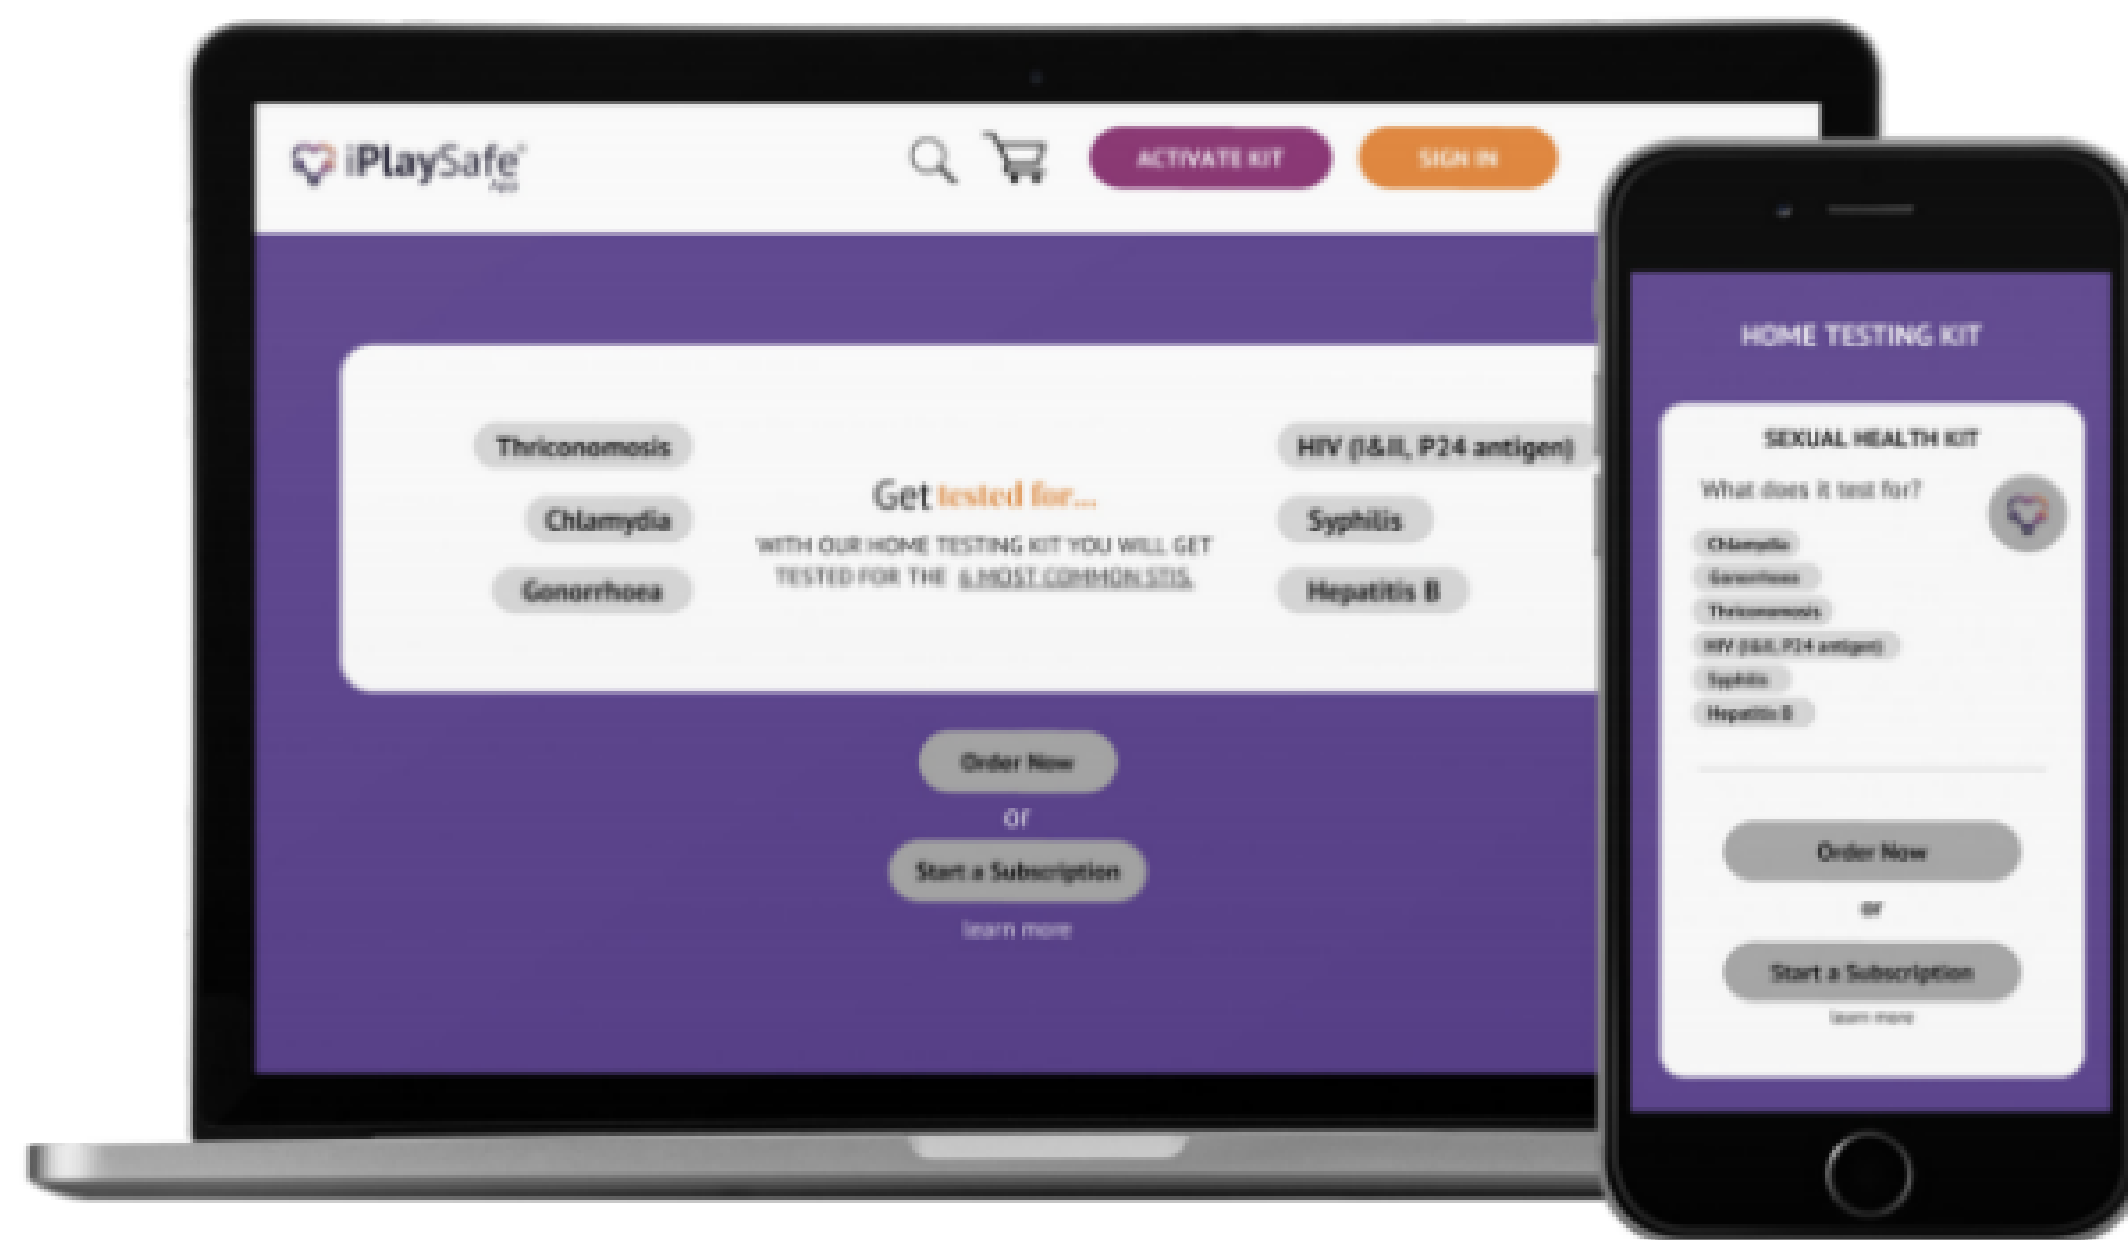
iPlaySafe App

ACTIVATE KIT

SIGN IN

Thriconomosis

Chlamydia

Gonorrhoea

Get tested for...

WITH OUR HOME TESTING KIT YOU WILL GET TESTED FOR THE 6 MOST COMMON STIS.

HIV (I&II, P24 antigen)

Syphilis

Hepatitis B

Order Now

or

Start a Subscription

learn more

HOME TESTING KIT

SEXUAL HEALTH KIT

What does it test for?

Chlamydia

Gonorrhoea

Thriconomosis

HIV (I&II, P24 antigen)

Syphilis

Hepatitis B

Order Now

or

Start a Subscription

learn more